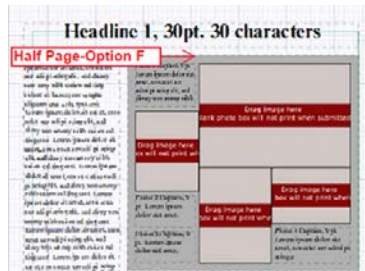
Headline 1, 30pt. 30 characters

Half Page-Option F

Drag Image here
Blank photo box will not print when submitted

Drag Image here
box will not print wh

Drag Image here
box will not print whe

Drag Image here
box will not print when

Photo 2 Caption, 9 pt. Lorem ipsum dolor sit amet.

Photo 3 Caption, 9 pt. Lorem ipsum dolor sit amet.

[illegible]